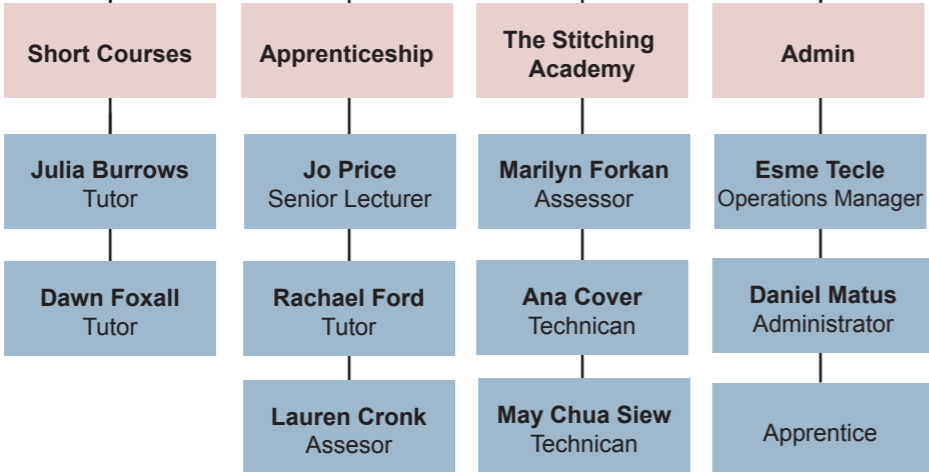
Short Courses

Julia Burrows
Tutor

Dawn Foxall
Tutor

Apprenticeship

Jo Price
Senior Lecturer

Rachael Ford
Tutor

Lauren Cronk
Assesor

The Stitching Academy

Marilyn Forkan
Assessor

Ana Cover
Technican

May Chua Siew
Technican

Admin

Esme Tecle
Operations Manager

Daniel Matus
Administrator

Apprentice